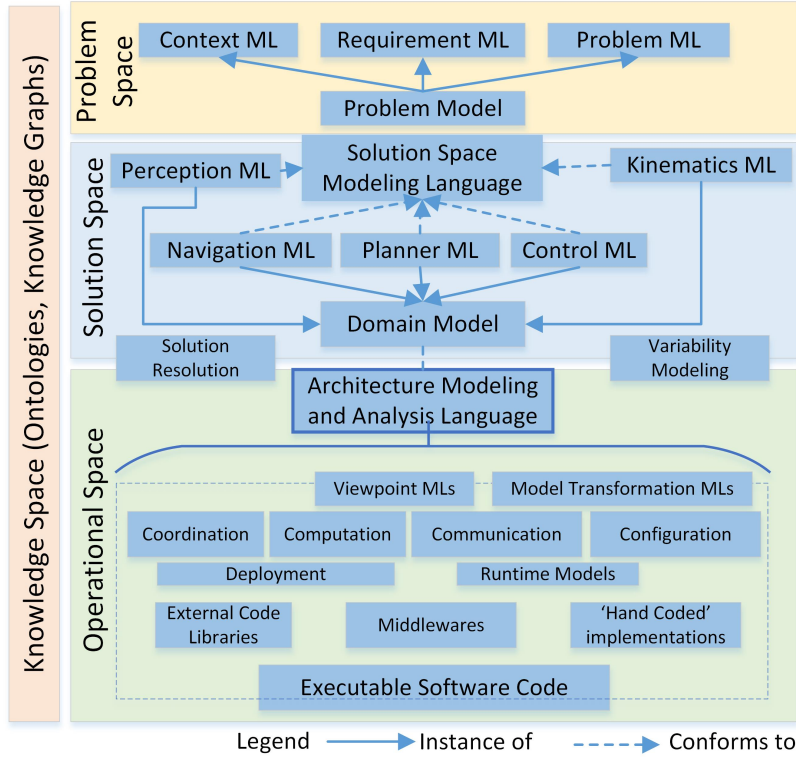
Knowledge Space (Ontologies, Knowledge Graphs)

Problem Space

Context ML
Requirement ML
Problem ML
Problem Model

Solution Space

Perception ML
Solution Space Modeling Language
Kinematics ML
Navigation ML
Planner ML
Control ML
Domain Model
Solution Resolution
Variability Modeling

Operational Space

Architecture Modeling and Analysis Language
Viewpoint MLs
Model Transformation MLs
Coordination
Computation
Communication
Configuration
Deployment
Runtime Models
External Code Libraries
Middlewares
'Hand Coded' implementations
Executable Software Code

Legend
Instance of
Conforms to